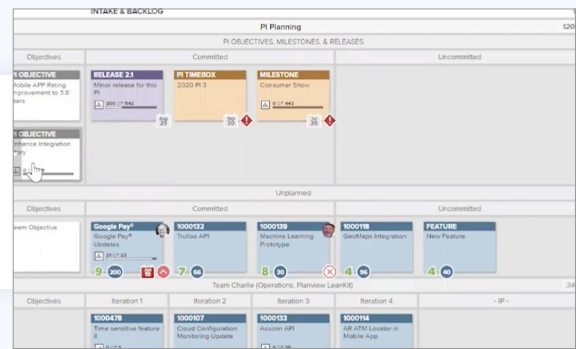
INTAKE & BACKLOG

PI Planning

120

PI OBJECTIVES, MILESTONES, & RELEASES

Objectives

Committed

Uncommitted

1 OBJECTIVE
Mobile APP Rating Improvement to 3.8 Stars

RELEASE 2.1
Minor release for this PI

PI TIMEBOX
2020 PI 3

MILESTONE
Consumer Show

1 OBJECTIVE
Enhance Integration Story

Unplanned

Objectives

Committed

Uncommitted

Team Objective

Google Pay®
Google Pay® Updates

9 200

1000132
Trulioo API

7 66

1000139
Machine Learning Prototype

8 30

1000118
GeoMaps Integration

4 96

FEATURE
New Feature

4 40

Team Charlie (Operations, Planview LeanKit)

34

Objectives

Iteration 1

Iteration 2

Iteration 3

Iteration 4

- IP -

1000478
Time sensitive feature 8

1000107
Cloud Configuration Monitoring Update

1000133
Acxiom API

1000114
AR ATM Locator in Mobile App